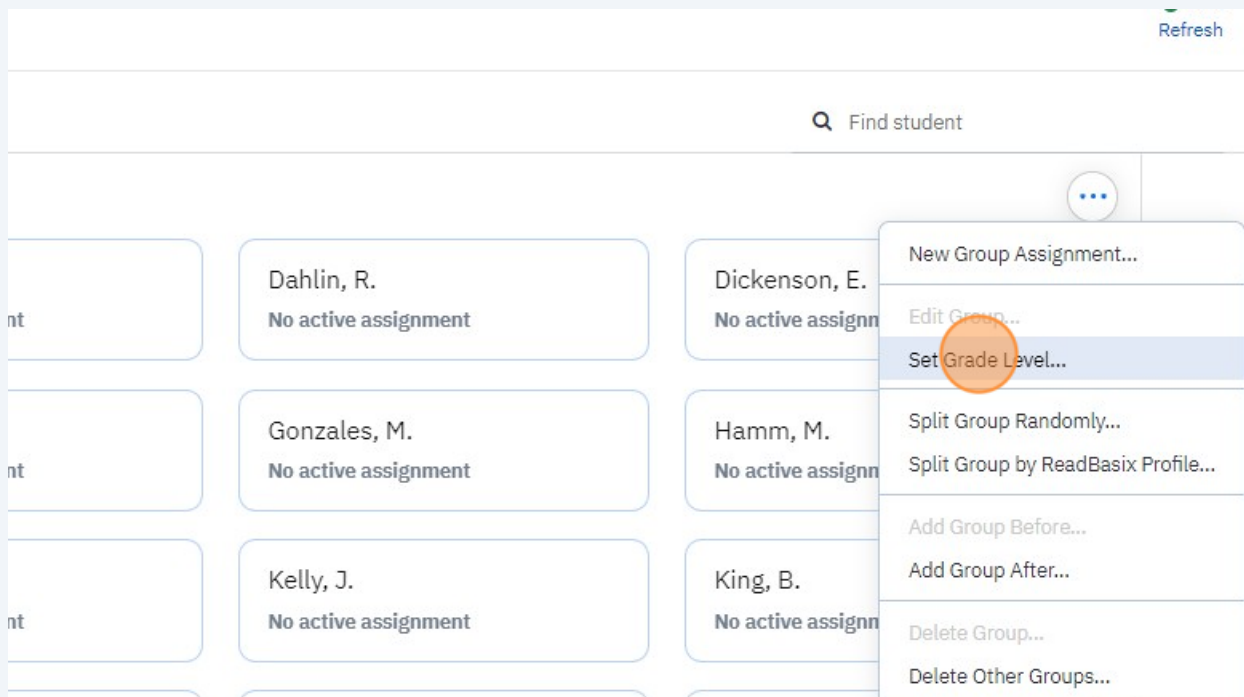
Refresh

Find student

...

nt

Dahlin, R.
No active assignment

Dickenson, E.
No active assignn

nt

Gonzales, M.
No active assignment

Hamm, M.
No active assignn

nt

Kelly, J.
No active assignment

King, B.
No active assignn

New Group Assignment...
Edit Group...
Set Grade Level...
Split Group Randomly...
Split Group by ReadBasix Profile...
Add Group Before...
Add Group After...
Delete Group...
Delete Other Groups...